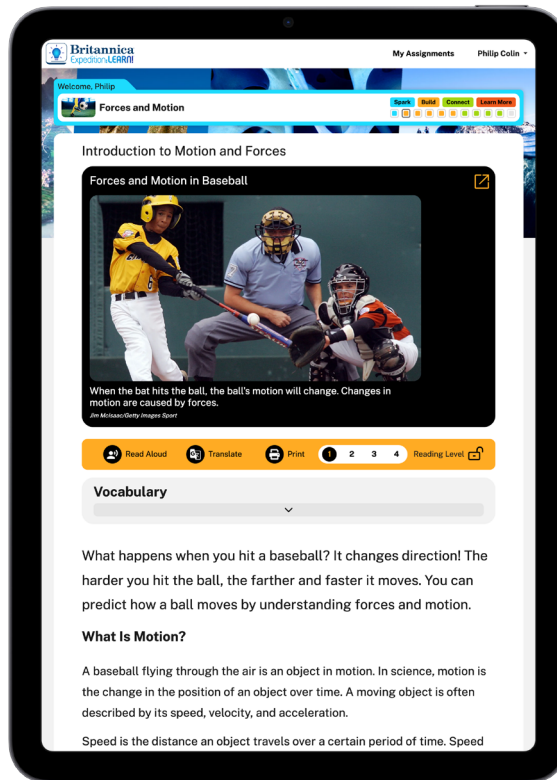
Britannica Expedition: LEARN!

My Assignments

Philip Colin

Welcome, Philip

Forces and Motion

Spark

Build

Connect

Learn More

Introduction to Motion and Forces

Forces and Motion in Baseball

When the bat hits the ball, the ball's motion will change. Changes in motion are caused by forces.

Jim McIsaac/Getty Images Sport

Read Aloud

Translate

Print

1 2 3 4

Reading Level

Vocabulary

What happens when you hit a baseball? It changes direction! The harder you hit the ball, the farther and faster it moves. You can predict how a ball moves by understanding forces and motion.

What Is Motion?

A baseball flying through the air is an object in motion. In science, motion is the change in the position of an object over time. A moving object is often described by its speed, velocity, and acceleration.

Speed is the distance an object travels over a certain period of time. Speed